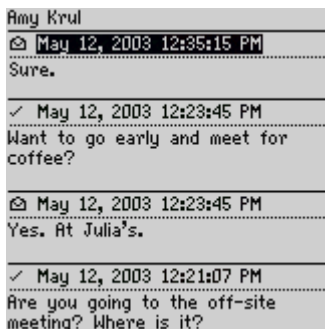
Amy Krul

May 12, 2003 12:35:15 PM
Sure.

✓ May 12, 2003 12:23:45 PM
Want to go early and meet for coffee?

May 12, 2003 12:23:45 PM
Yes. At Julia's.

✓ May 12, 2003 12:21:07 PM
Are you going to the off-site meeting? Where is it?